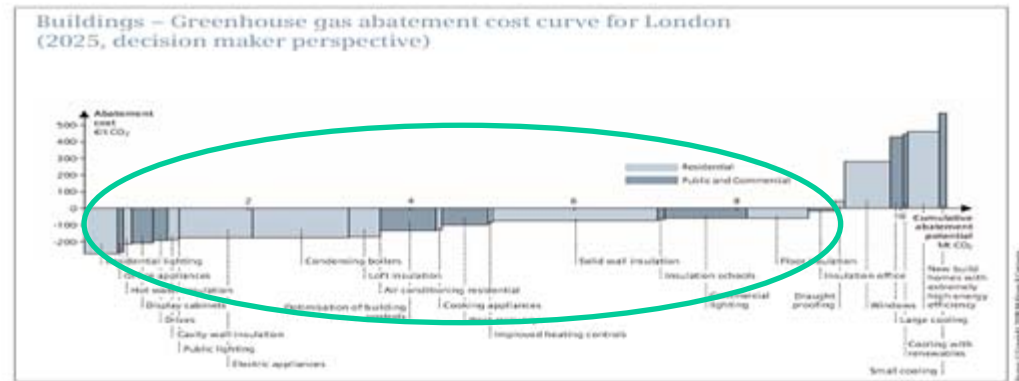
Buildings – Greenhouse gas abatement cost curve for London (2025, decision maker perspective)

Abatement cost
£/t $CO_2$

500
400
300
200
100
0
-100
-200

Residential
Public and Commercial

2
4
6
8
10

Cumulative abatement potential
Mt $CO_2$

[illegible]idential lighting
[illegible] appliances
Hot water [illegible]ulation
Display cabinets
Drives
Cavity wall insulation
Public lighting
Electric appliances
Optimisation of building controls
Condensing boilers
Loft insulation
Air conditioning residential
Cooking appliances
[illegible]
Improved heating controls
Solid wall insulation
Insulation schools
Commercial lighting
Floor insulation
Draught proofing
Insulation office
Windows
New build homes with extremely high energy efficiency
Large cooling
Cooling with renewables
Small cooling